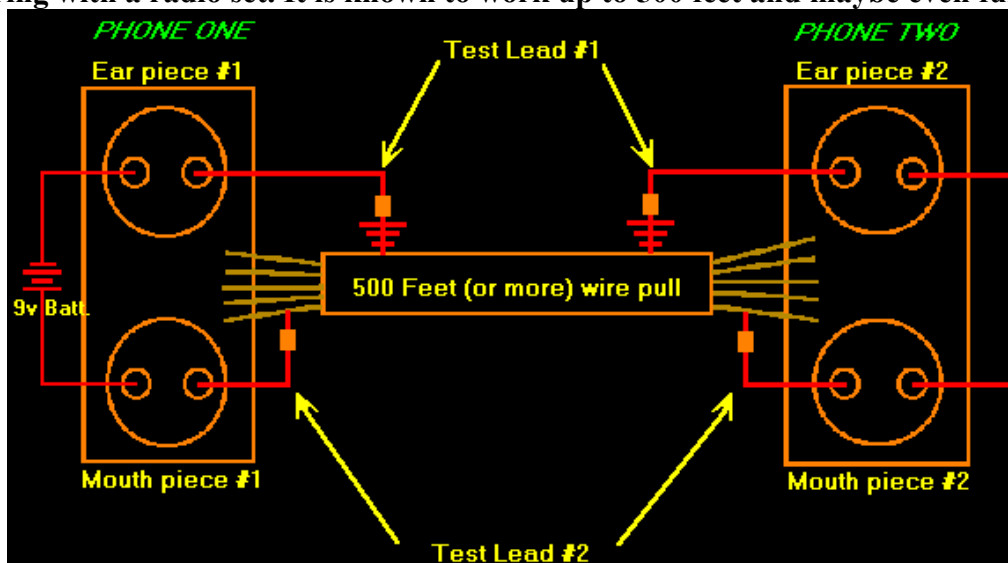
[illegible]ing with a radio set. It is known to work up to 500 feet and maybe even fa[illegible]

PHONE ONE

Ear piece #1

Test Lead #1

PHONE TWO

Ear piece #2

9v Batt.

500 Feet (or more) wire pull

Mouth piece #1

Mouth piece #2

Test Lead #2